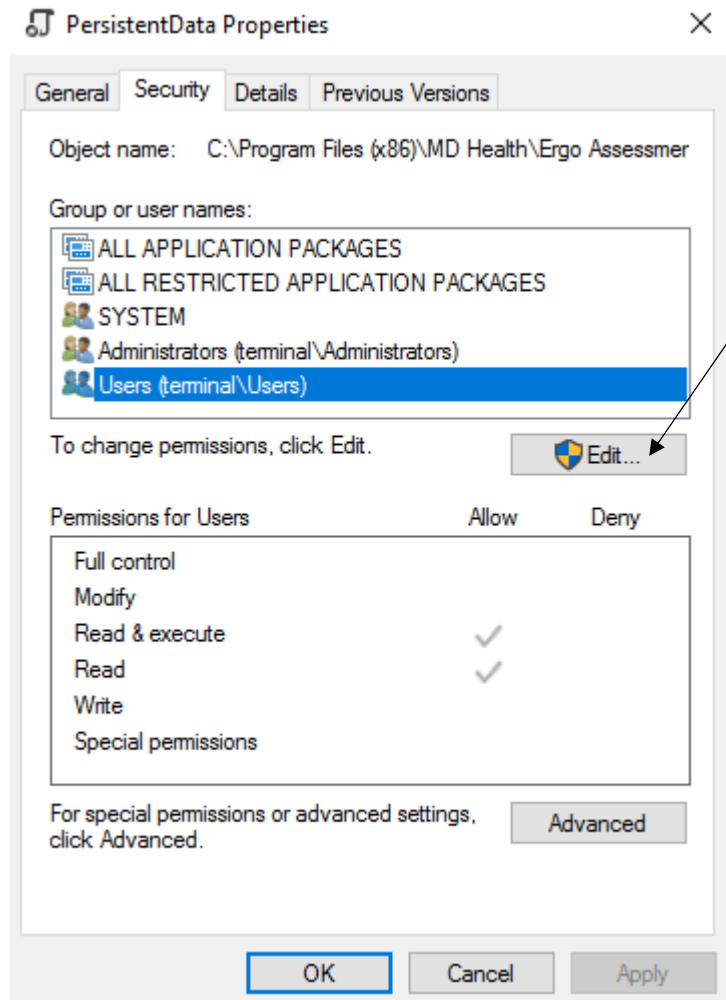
PersistentData Properties

General | Security | Details | Previous Versions

Object name: C:\Program Files (x86)\MD Health\Ergo Assessmer

Group or user names:

ALL APPLICATION PACKAGES
ALL RESTRICTED APPLICATION PACKAGES
SYSTEM
Administrators (terminal\Administrators)
Users (terminal\Users)

To change permissions, click Edit.

Edit...

| Permissions for Users | Allow | Deny |
|---|---|---|
| Full control | | |
| Modify | | |
| Read & execute | ✓ | |
| Read | ✓ | |
| Write | | |
| Special permissions | | |

For special permissions or advanced settings, click Advanced.

Advanced

OK Cancel Apply